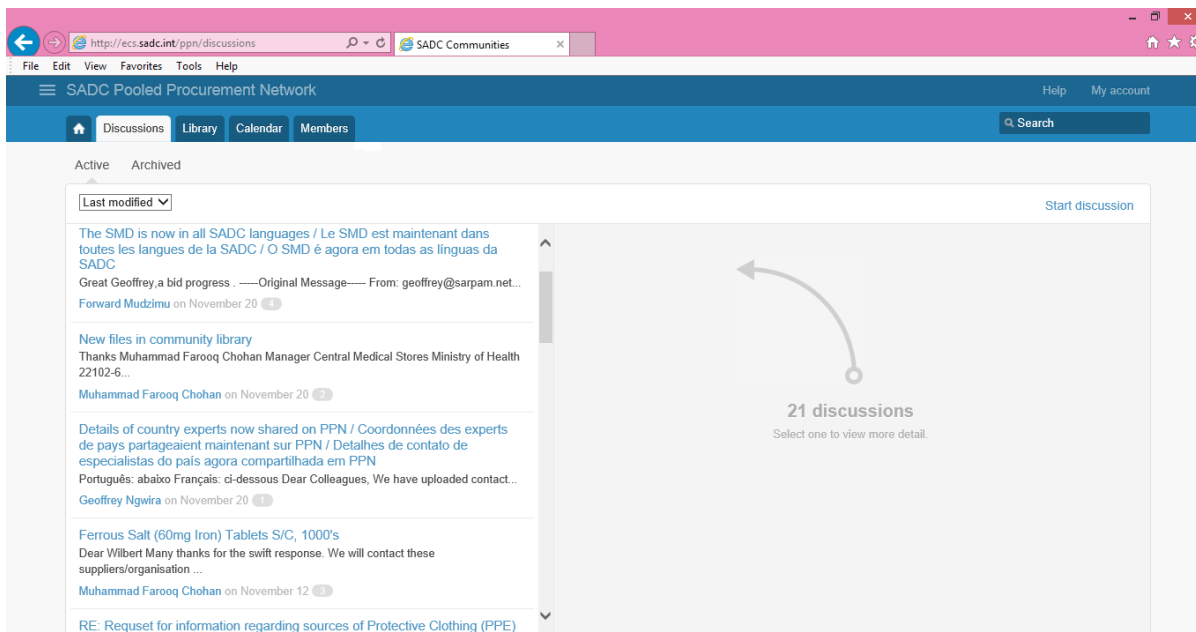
http://ecs.sadc.int/ppn/discussions
SADC Communities
File Edit View Favorites Tools Help
SADC Pooled Procurement Network
Help My account
Discussions Library Calendar Members
Search
Active Archived
Last modified
Start discussion

The SMD is now in all SADC languages / Le SMD est maintenant dans toutes les langues de la SADC / O SMD é agora em todas as línguas da SADC
Great Geoffrey,a bid progress . -----Original Message----- From: geoffrey@sarpam.net...
Forward Mudzimu on November 20 4

New files in community library
Thanks Muhammad Farooq Chohan Manager Central Medical Stores Ministry of Health 22102-6...
Muhammad Farooq Chohan on November 20 2

Details of country experts now shared on PPN / Coordonnées des experts de pays partageaient maintenant sur PPN / Detalhes de contato de especialistas do país agora compartilhada em PPN
Português: abaixo Français: ci-dessous Dear Colleagues, We have uploaded contact...
Geoffrey Ngwira on November 20 1

Ferrous Salt (60mg Iron) Tablets S/C, 1000's
Dear Wilbert Many thanks for the swift response. We will contact these suppliers/organisation ...
Muhammad Farooq Chohan on November 12 3

RE: Requset for information regarding sources of Protective Clothing (PPE)

21 discussions
Select one to view more detail.